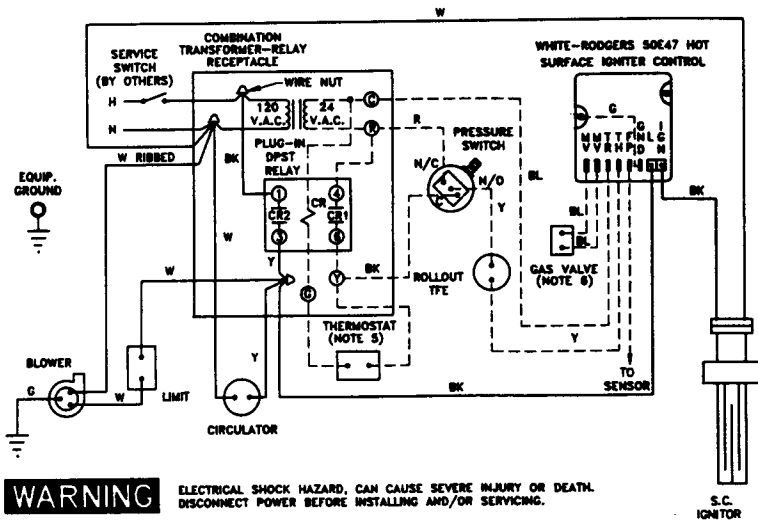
W

SERVICE SWITCH (BY OTHERS)

COMBINATION TRANSFORMER-RELAY RECEPTACLE

WHITE-RODGERS 50E47 HOT SURFACE IGNITER CONTROL

H

WIRE NUT

120 V.A.C.

24 V.A.C.

C

N

R

R

PRESSURE SWITCH

G

M V

M V

T R

T H

T P

G N D

L 1

I G N

W RIBBED

BK

PLUG-IN DPST RELAY

N/C

N/O

BL

EQUIP. GROUND

1

4

CR2

CR

CR1

C

Y

BL

3

6

W

BL

GAS VALVE (NOTE 6)

W

Y

C

Y

BK

ROLLOUT TFE

THERMOSTAT (NOTE 5)

Y

BLOWER

Y

G

W

LIMIT

TO SENSOR

BK

BK

CIRCULATOR

WARNING

ELECTRICAL SHOCK HAZARD, CAN CAUSE SEVERE INJURY OR DEATH. DISCONNECT POWER BEFORE INSTALLING AND/OR SERVICING.

S.C. IGNITOR